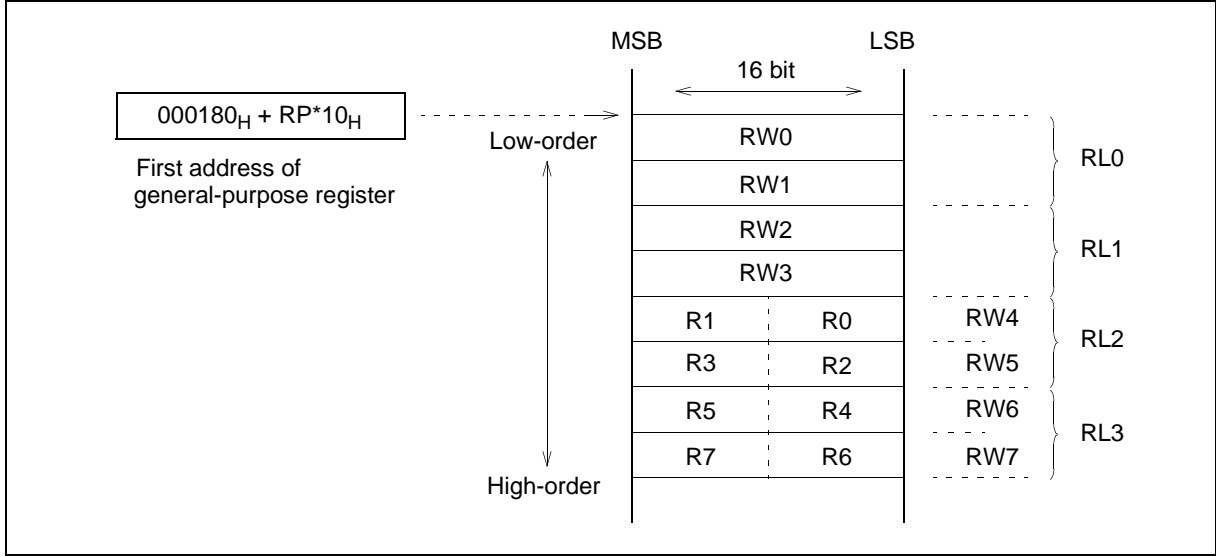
$000180_H + RP*10_H$

First address of general-purpose register

MSB

LSB

16 bit

Low-order

High-order

| | |
|---|---|
| RW0 | |
| RW1 | |
| RW2 | |
| RW3 | |
| R1 | R0 |
| R3 | R2 |
| R5 | R4 |
| R7 | R6 |

RL0

RL1

RW4

RL2

RW5

RW6

RL3

RW7